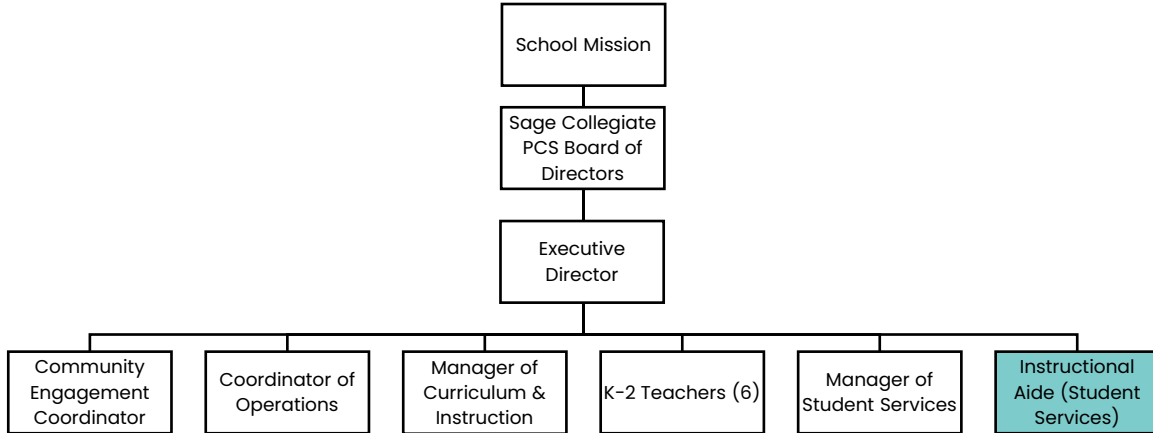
School Mission

Sage Collegiate PCS Board of Directors

Executive Director

Community Engagement Coordinator

Coordinator of Operations

Manager of Curriculum & Instruction

K-2 Teachers (6)

Manager of Student Services

Instructional Aide (Student Services)